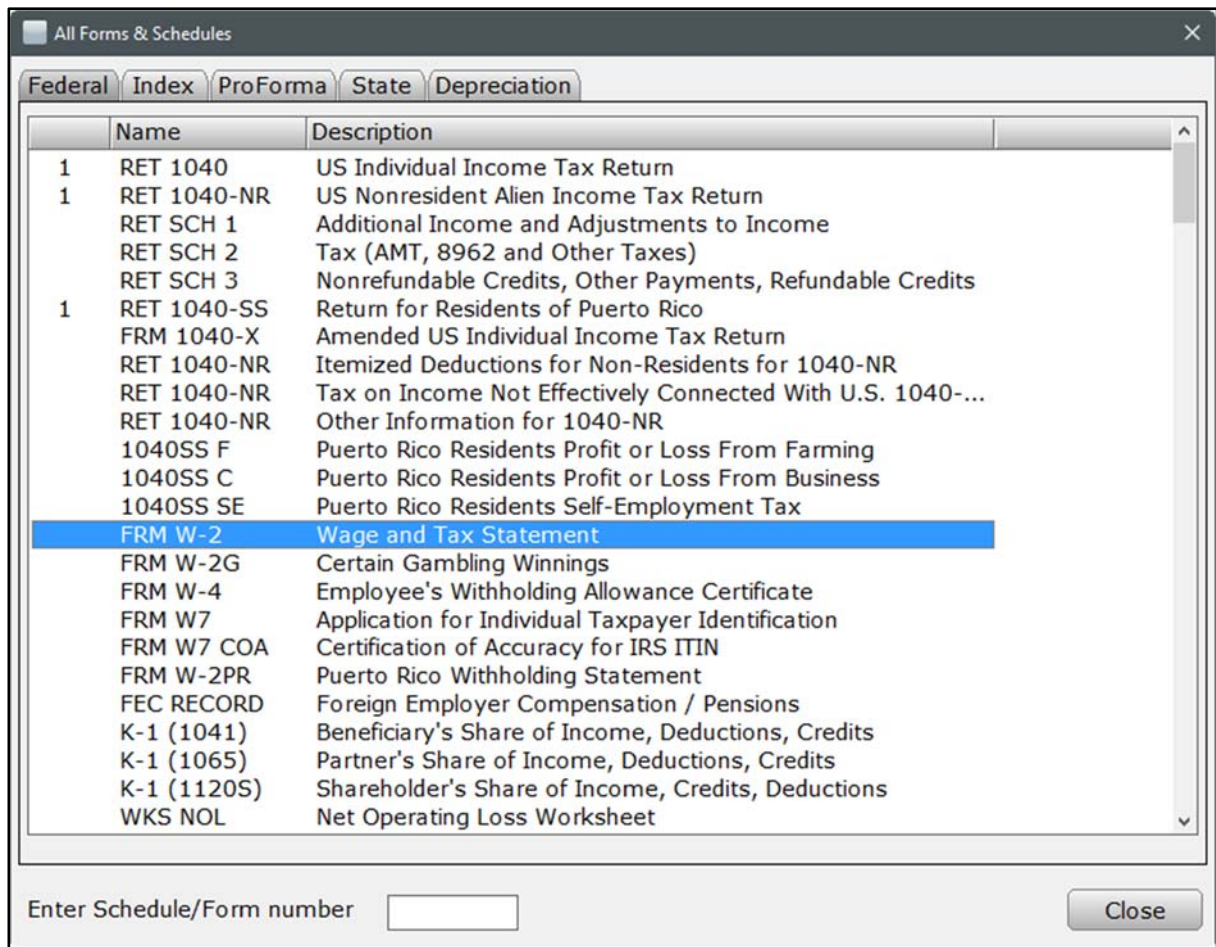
All Forms & Schedules

Federal | Index | ProForma | State | Depreciation

| | Name | Description |
|---|---|---|
| 1 | RET 1040 | US Individual Income Tax Return |
| 1 | RET 1040-NR | US Nonresident Alien Income Tax Return |
| | RET SCH 1 | Additional Income and Adjustments to Income |
| | RET SCH 2 | Tax (AMT, 8962 and Other Taxes) |
| | RET SCH 3 | Nonrefundable Credits, Other Payments, Refundable Credits |
| 1 | RET 1040-SS | Return for Residents of Puerto Rico |
| | FRM 1040-X | Amended US Individual Income Tax Return |
| | RET 1040-NR | Itemized Deductions for Non-Residents for 1040-NR |
| | RET 1040-NR | Tax on Income Not Effectively Connected With U.S. 1040-... |
| | RET 1040-NR | Other Information for 1040-NR |
| | 1040SS F | Puerto Rico Residents Profit or Loss From Farming |
| | 1040SS C | Puerto Rico Residents Profit or Loss From Business |
| | 1040SS SE | Puerto Rico Residents Self-Employment Tax |
| | FRM W-2 | Wage and Tax Statement |
| | FRM W-2G | Certain Gambling Winnings |
| | FRM W-4 | Employee's Withholding Allowance Certificate |
| | FRM W7 | Application for Individual Taxpayer Identification |
| | FRM W7 COA | Certification of Accuracy for IRS ITIN |
| | FRM W-2PR | Puerto Rico Withholding Statement |
| | FEC RECORD | Foreign Employer Compensation / Pensions |
| | K-1 (1041) | Beneficiary's Share of Income, Deductions, Credits |
| | K-1 (1065) | Partner's Share of Income, Deductions, Credits |
| | K-1 (1120S) | Shareholder's Share of Income, Credits, Deductions |
| | WKS NOL | Net Operating Loss Worksheet |

Enter Schedule/Form number

Close